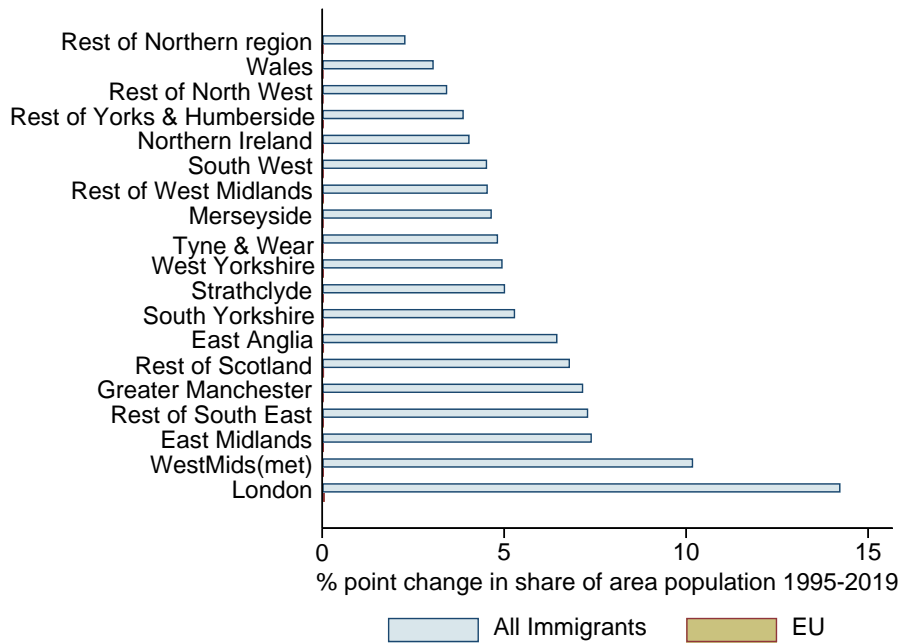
Rest of Northern region
Wales
Rest of North West
Rest of Yorks & Humberside
Northern Ireland
South West
Rest of West Midlands
Merseyside
Tyne & Wear
West Yorkshire
Strathclyde
South Yorkshire
East Anglia
Rest of Scotland
Greater Manchester
Rest of South East
East Midlands
WestMids(met)
London

0
5
10
15

% point change in share of area population 1995-2019

All Immigrants
EU